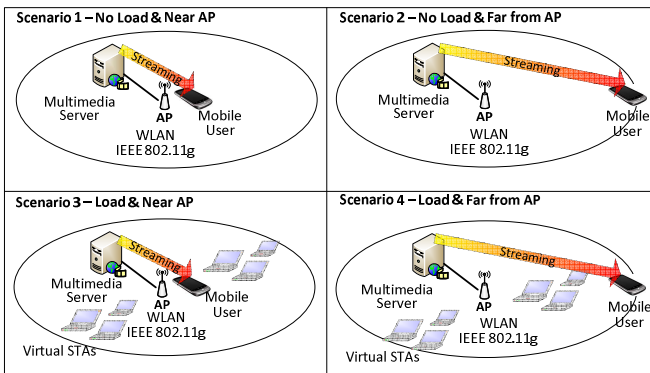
| Scenario 1 – No Load & Near AP | Scenario 2 – No Load & Far from AP |
|---|---|
| Streaming<br>Multimedia Server<br>AP<br>Mobile User<br>WLAN<br>IEEE 802.11g | Streaming<br>Multimedia Server<br>AP<br>Mobile User<br>WLAN<br>IEEE 802.11g |
| Scenario 3 – Load & Near AP | Scenario 4 – Load & Far from AP |
| Streaming<br>Multimedia Server<br>AP<br>Mobile User<br>WLAN<br>IEEE 802.11g<br>Virtual STAs | Streaming<br>Multimedia Server<br>AP<br>Mobile User<br>WLAN<br>IEEE 802.11g<br>Virtual STAs |